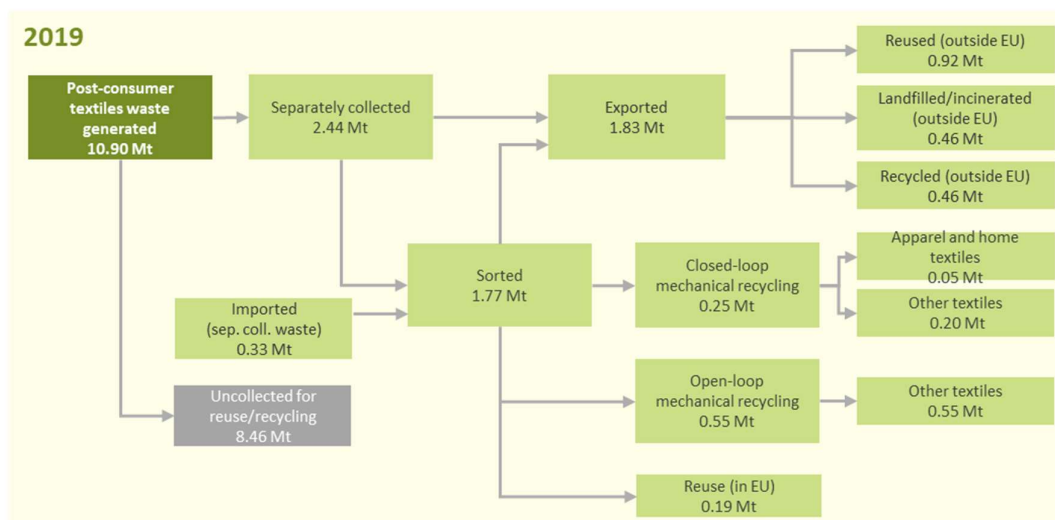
2019

Post-consumer textiles waste generated 10.90 Mt

Separately collected 2.44 Mt

Exported 1.83 Mt

Reused (outside EU) 0.92 Mt

Landfilled/incinerated (outside EU) 0.46 Mt

Recycled (outside EU) 0.46 Mt

Imported (sep. coll. waste) 0.33 Mt

Sorted 1.77 Mt

Closed-loop mechanical recycling 0.25 Mt

Apparel and home textiles 0.05 Mt

Other textiles 0.20 Mt

Uncollected for reuse/recycling 8.46 Mt

Open-loop mechanical recycling 0.55 Mt

Other textiles 0.55 Mt

Reuse (in EU) 0.19 Mt